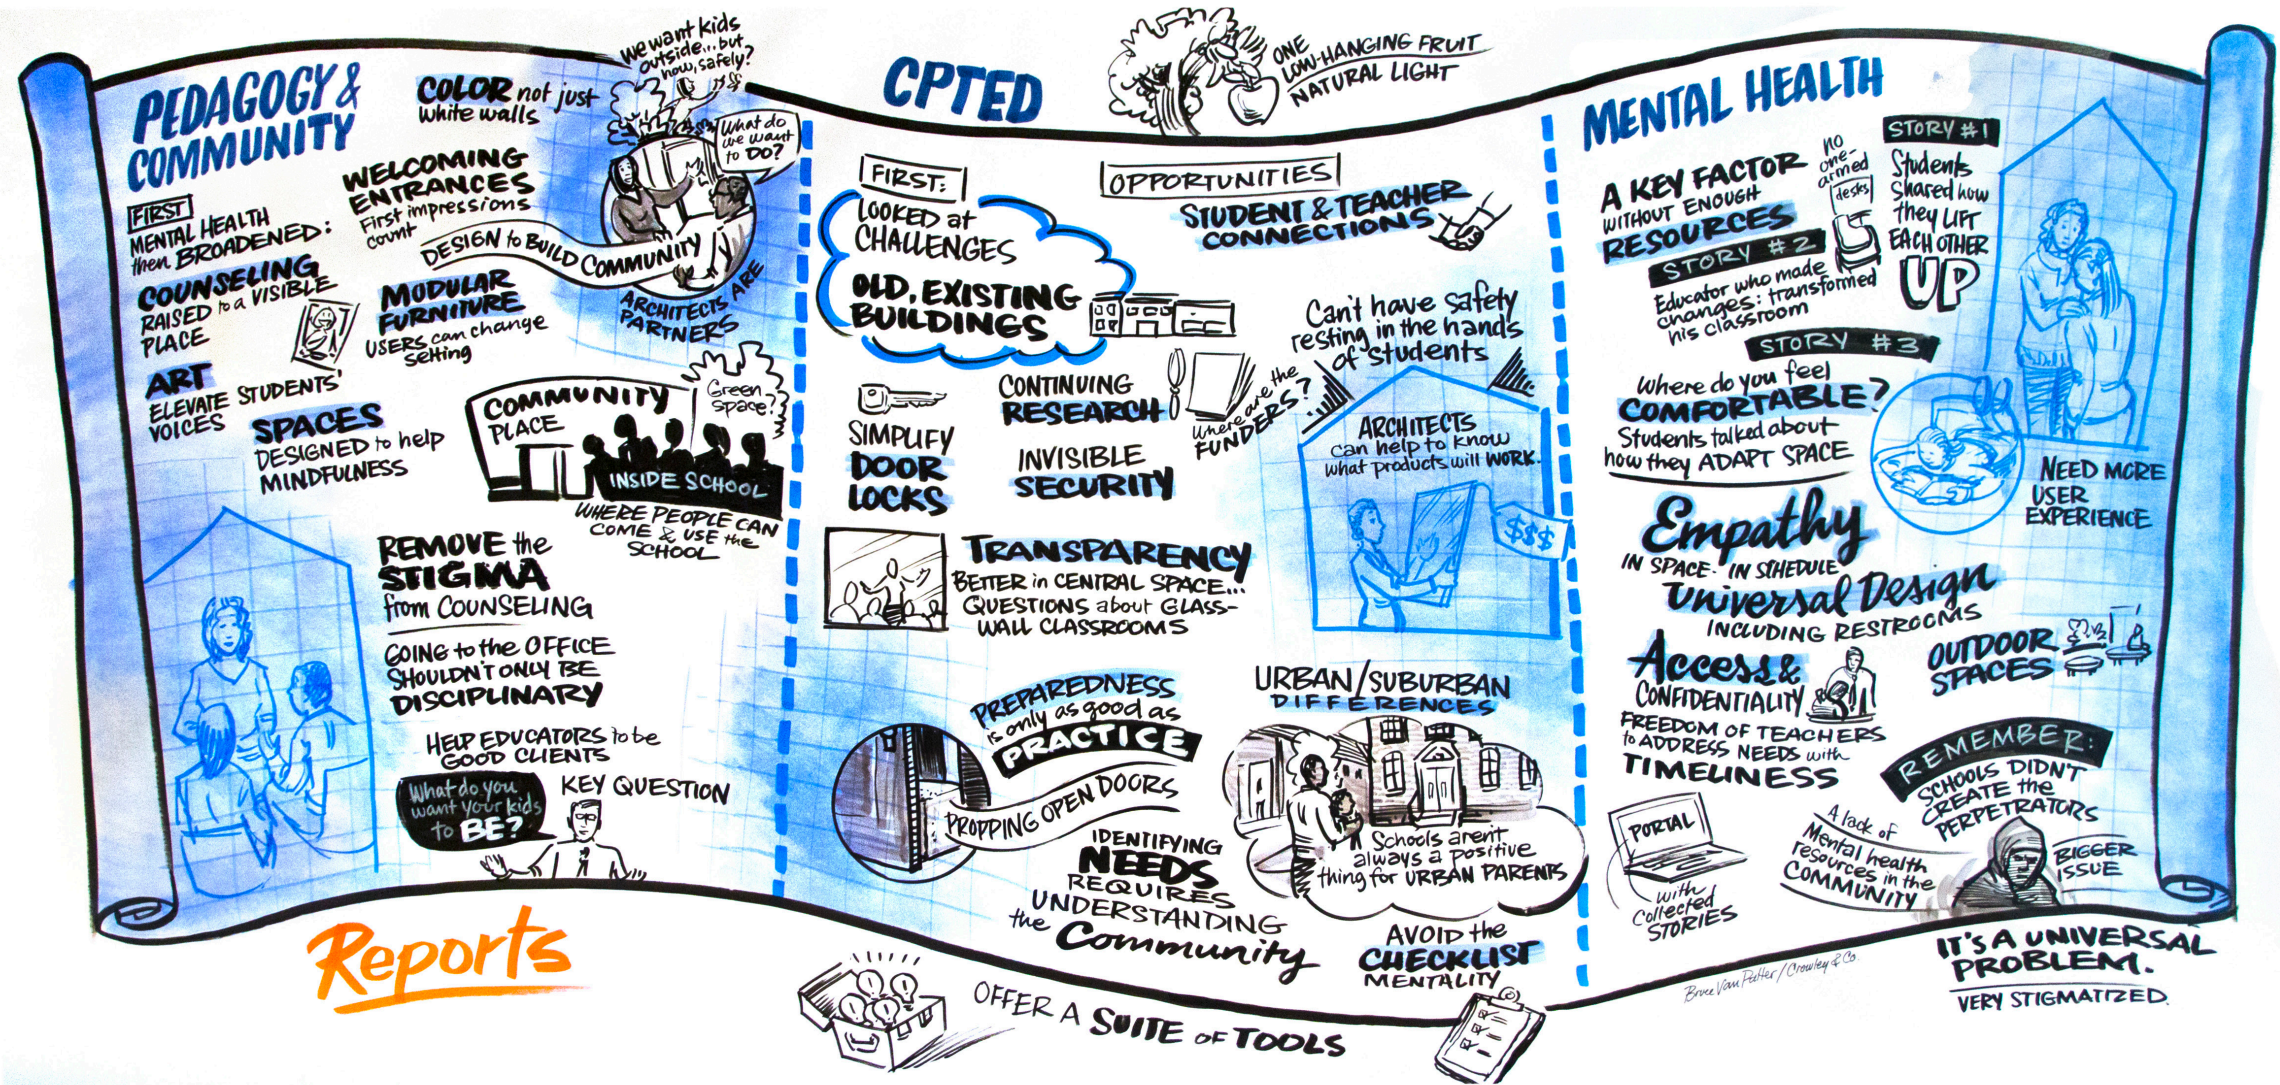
PEDAGOGY & COMMUNITY

COLOR not just white walls

We want kids outside... but how, safely?

What do we want to DO?

FIRST MENTAL HEALTH then BROADENED:

WELCOMING ENTRANCES
First impressions count

DESIGN to BUILD COMMUNITY

COUNSELING RAISED to a VISIBLE PLACE

MODULAR FURNITURE
USERS can change setting

ARCHITECTS ARE PARTNERS

ART ELEVATE STUDENTS' VOICES

SPACES DESIGNED to help MINDFULNESS

COMMUNITY PLACE

Green space?

INSIDE SCHOOL

WHERE PEOPLE CAN COME & USE the SCHOOL

REMOVE the STIGMA from COUNSELING

GOING to the OFFICE SHOULDN'T ONLY BE DISCIPLINARY

HELP EDUCATORS to be GOOD CLIENTS

What do you want your kids to BE?

KEY QUESTION

Reports

CPTED

ONE LOW-HANGING FRUIT NATURAL LIGHT

FIRST: LOOKED at CHALLENGES

OLD, EXISTING BUILDINGS

OPPORTUNITIES

STUDENT & TEACHER CONNECTIONS

Can't have safety resting in the hands of students

SIMPLIFY DOOR LOCKS

CONTINUING RESEARCH

Where are the FUNDERS?

INVISIBLE SECURITY

ARCHITECTS can help to know what products will WORK.

$$$

TRANSPARENCY
BETTER in CENTRAL SPACE... QUESTIONS about GLASS-WALL CLASSROOMS

PREPAREDNESS is only as good as PRACTICE

PROPPING OPEN DOORS

URBAN/SUBURBAN DIFFERENCES

IDENTIFYING NEEDS REQUIRES UNDERSTANDING the Community

Schools aren't always a positive thing for URBAN PARENTS

AVOID the CHECKLIST MENTALITY

OFFER A SUITE OF TOOLS

MENTAL HEALTH

A KEY FACTOR WITHOUT ENOUGH RESOURCES

no one-armed desks

STORY #1
Students shared how they LIFT EACH OTHER UP

STORY #2
Educator who made changes: transformed his classroom

STORY #3
Where do you feel COMFORTABLE?
Students talked about how they ADAPT SPACE

NEED MORE USER EXPERIENCE

Empathy
IN SPACE · IN SCHEDULE

Universal Design
INCLUDING RESTROOMS

Access & CONFIDENTIALITY

OUTDOOR SPACES

FREEDOM OF TEACHERS to ADDRESS NEEDS with TIMELINESS

REMEMBER: SCHOOLS DIDN'T CREATE the PERPETRATORS

PORTAL
with Collected STORIES

A lack of Mental health resources in the COMMUNITY

BIGGER ISSUE

IT'S A UNIVERSAL PROBLEM.
VERY STIGMATIZED.

Bruce Van Patter / Crowley & Co